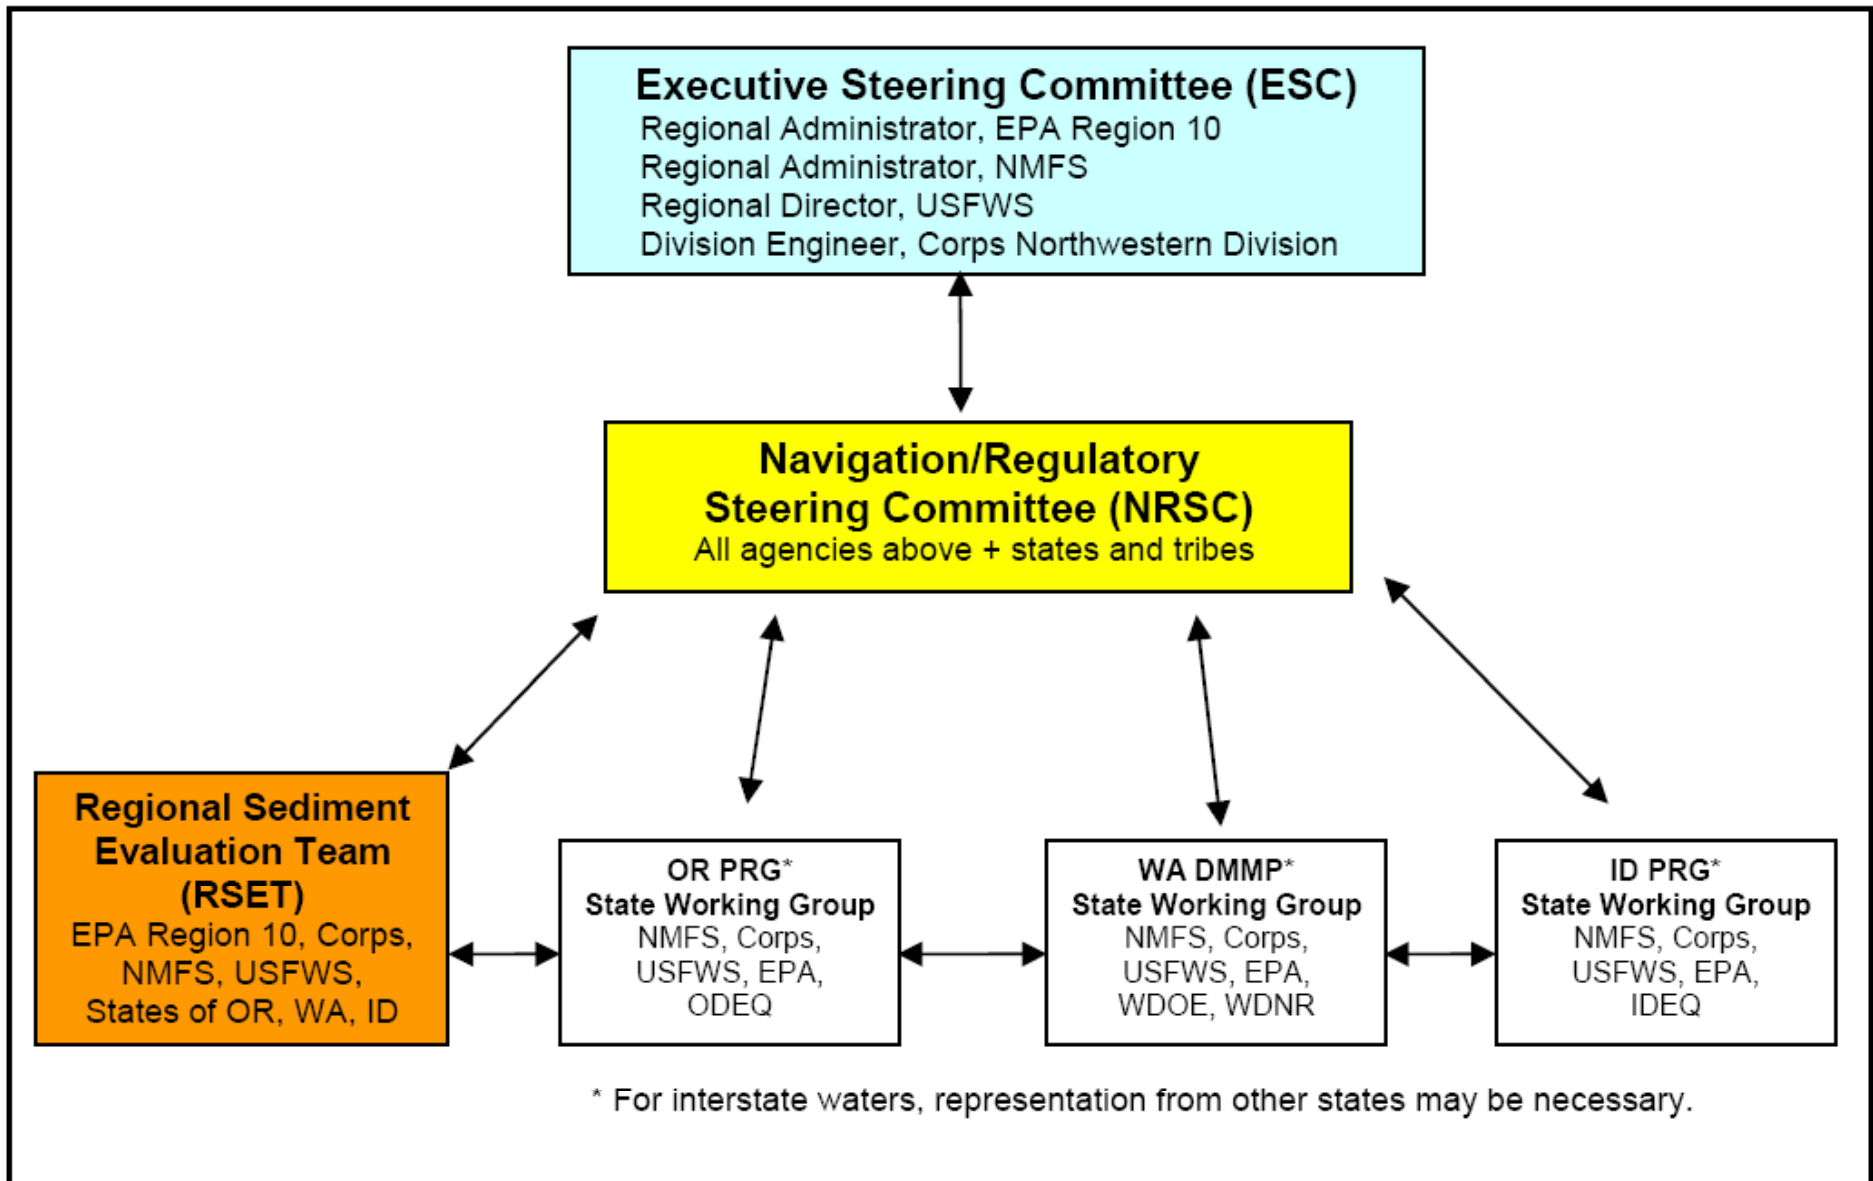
Executive Steering Committee (ESC)
Regional Administrator, EPA Region 10
Regional Administrator, NMFS
Regional Director, USFWS
Division Engineer, Corps Northwestern Division

Navigation/Regulatory Steering Committee (NRSC)
All agencies above + states and tribes

Regional Sediment Evaluation Team (RSET)
EPA Region 10, Corps, NMFS, USFWS, States of OR, WA, ID

OR PRG*
State Working Group
NMFS, Corps, USFWS, EPA, ODEQ

WA DMMP*
State Working Group
NMFS, Corps, USFWS, EPA, WDOE, WDNR

ID PRG*
State Working Group
NMFS, Corps, USFWS, EPA, IDEQ

* For interstate waters, representation from other states may be necessary.